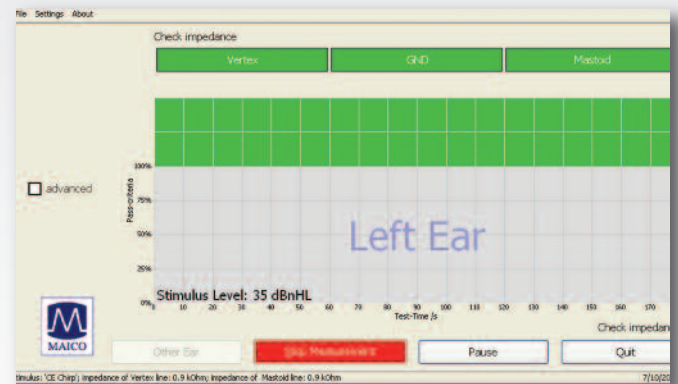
File Settings About

Check impedance

Vertex

GND

Mastoid

advanced

Pass-criteria

100%

75%

50%

25%

0%

Left Ear

Stimulus Level: 35 dBnHL

0 10 20 30 40 50 60 70 80 90 100 110 120 130 140 150 160 170

Test-Time /s

Check impedan

MAICO

Other Ear

Stop Measurement

Pause

Quit

timulus: 'CE Chirp'; Impedance of Vertex line: 0.9 kOhm; Impedance of Mastoid line: 0.9 kOhm

7/10/20